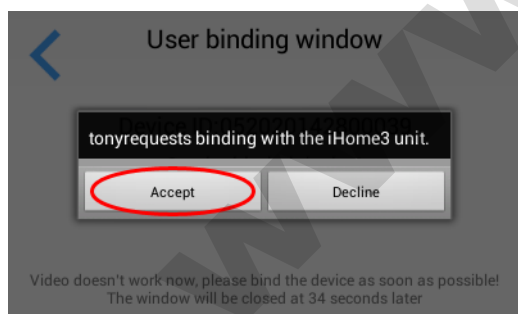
User binding window

Device ID:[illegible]

tonyrequests binding with the iHome3 unit.

Accept

Decline

Video doesn't work now, please bind the device as soon as possible! The window will be closed at 34 seconds later